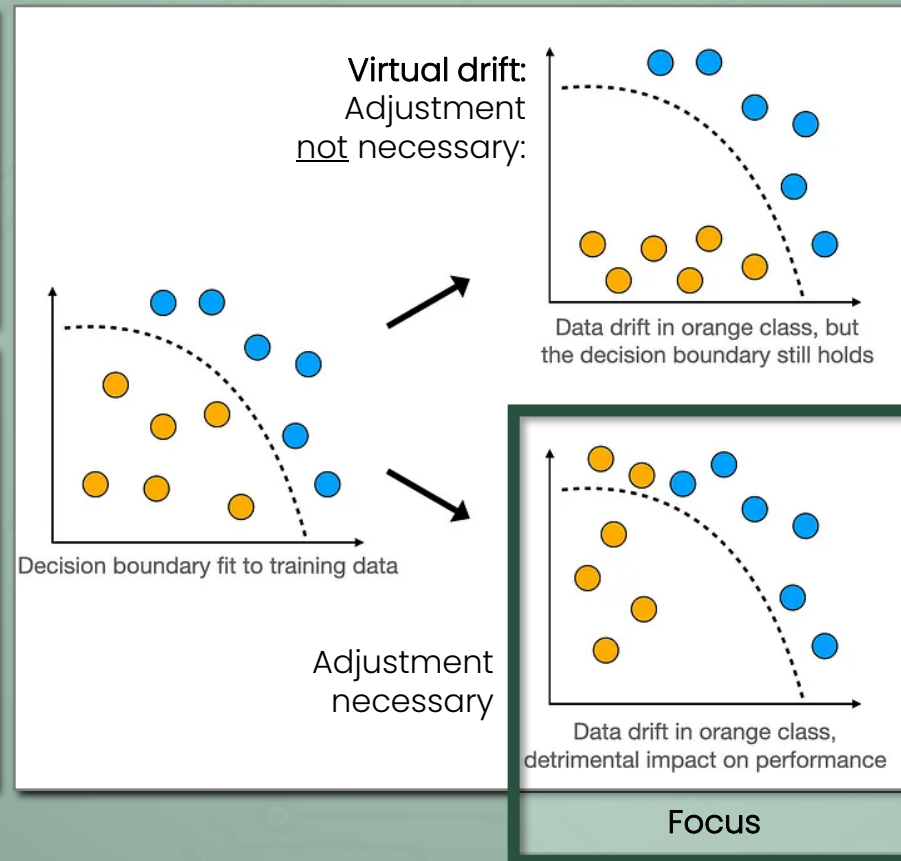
Virtual drift:
Adjustment
not necessary:

Data drift in orange class, but the decision boundary still holds

Decision boundary fit to training data

Adjustment
necessary

Data drift in orange class, detrimental impact on performance

Focus